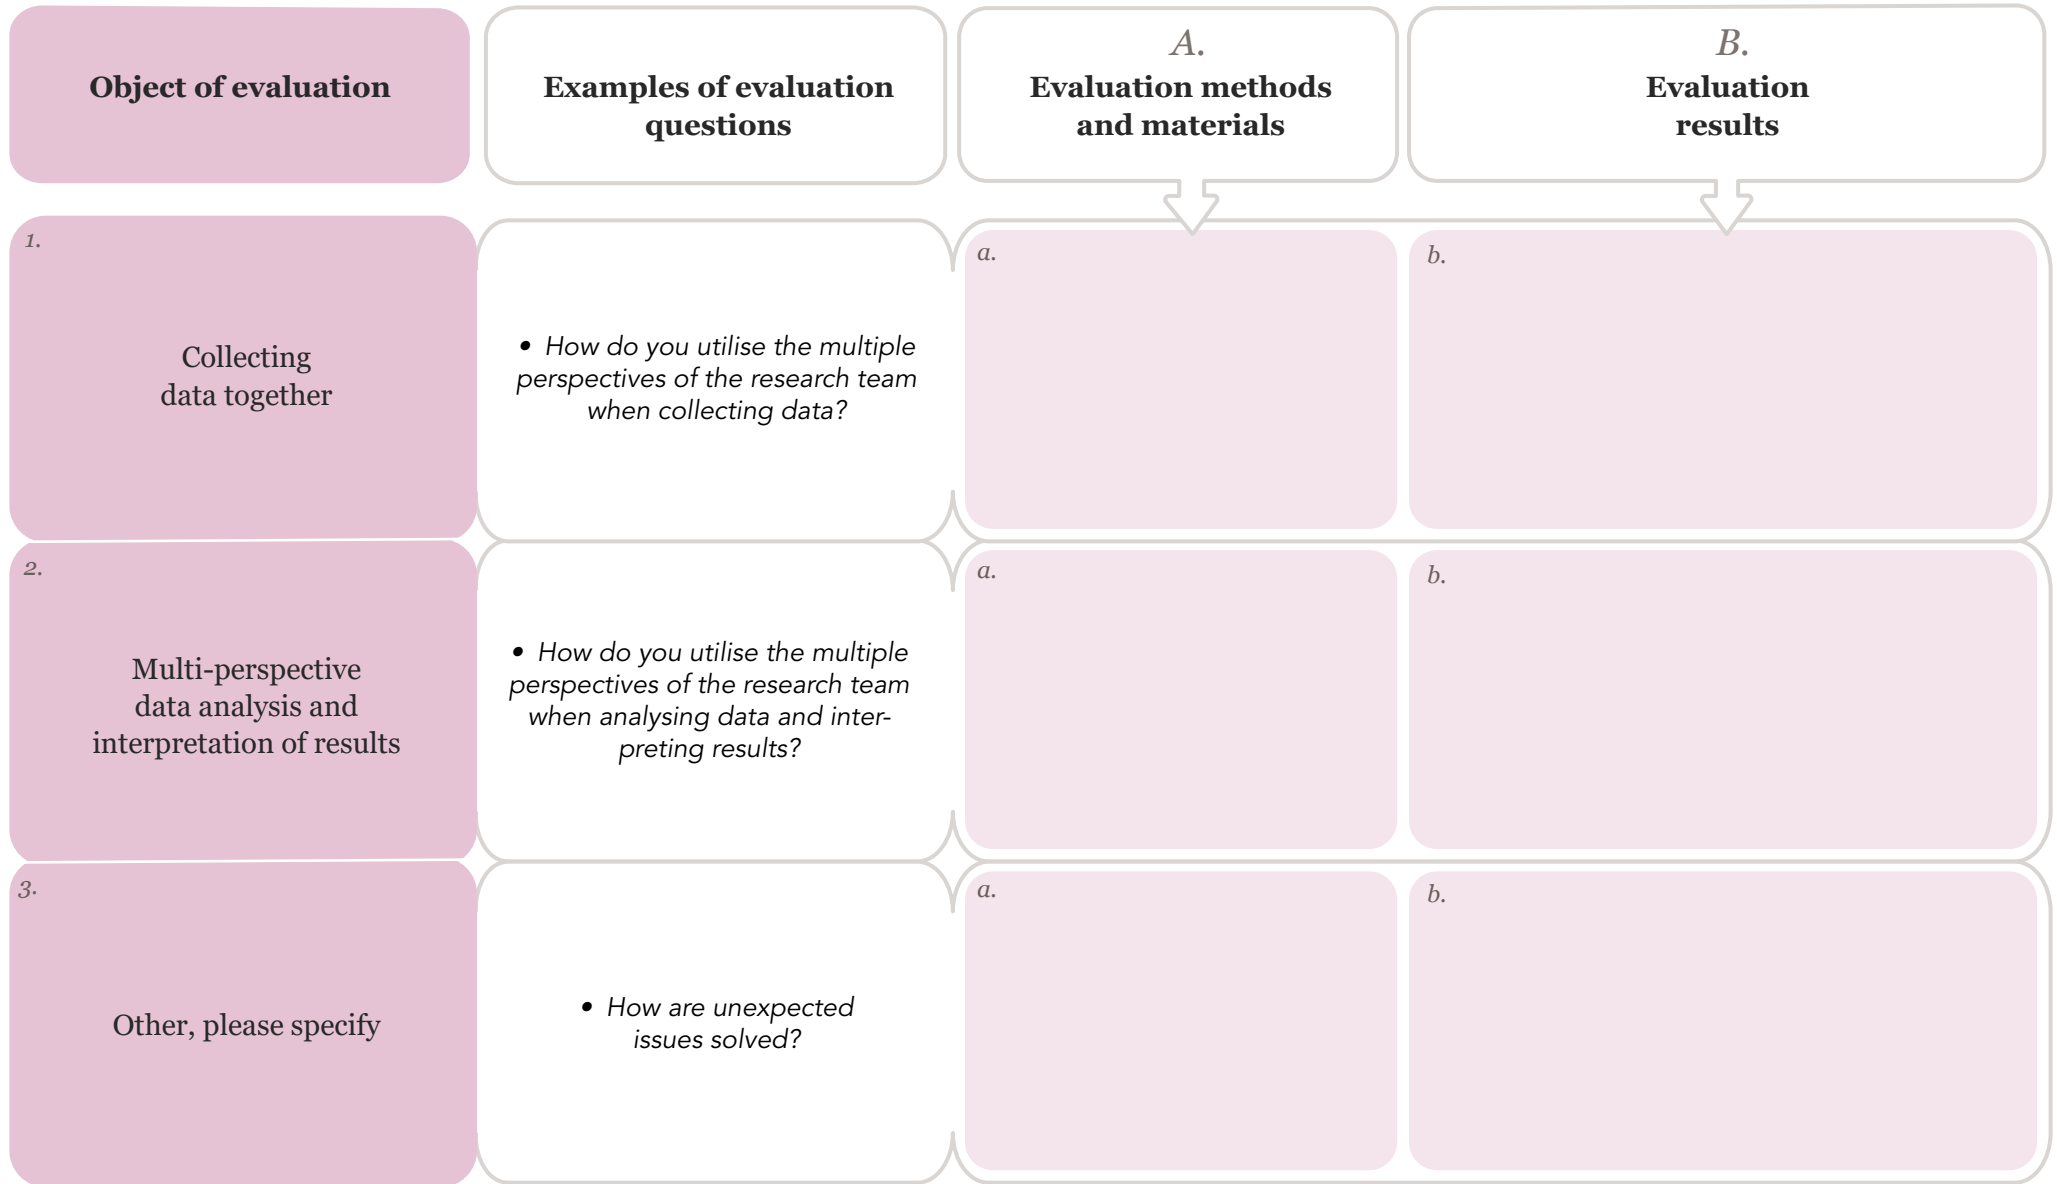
| Object of evaluation | Examples of evaluation questions | A. Evaluation methods and materials | B. Evaluation results |
|---|---|---|---|
| 1. Collecting data together | • How do you utilise the multiple perspectives of the research team when collecting data? | a. | b. |
| 2. Multi-perspective data analysis and interpretation of results | • How do you utilise the multiple perspectives of the research team when analysing data and interpreting results? | a. | b. |
| 3. Other, please specify | • How are unexpected issues solved? | a. | b. |